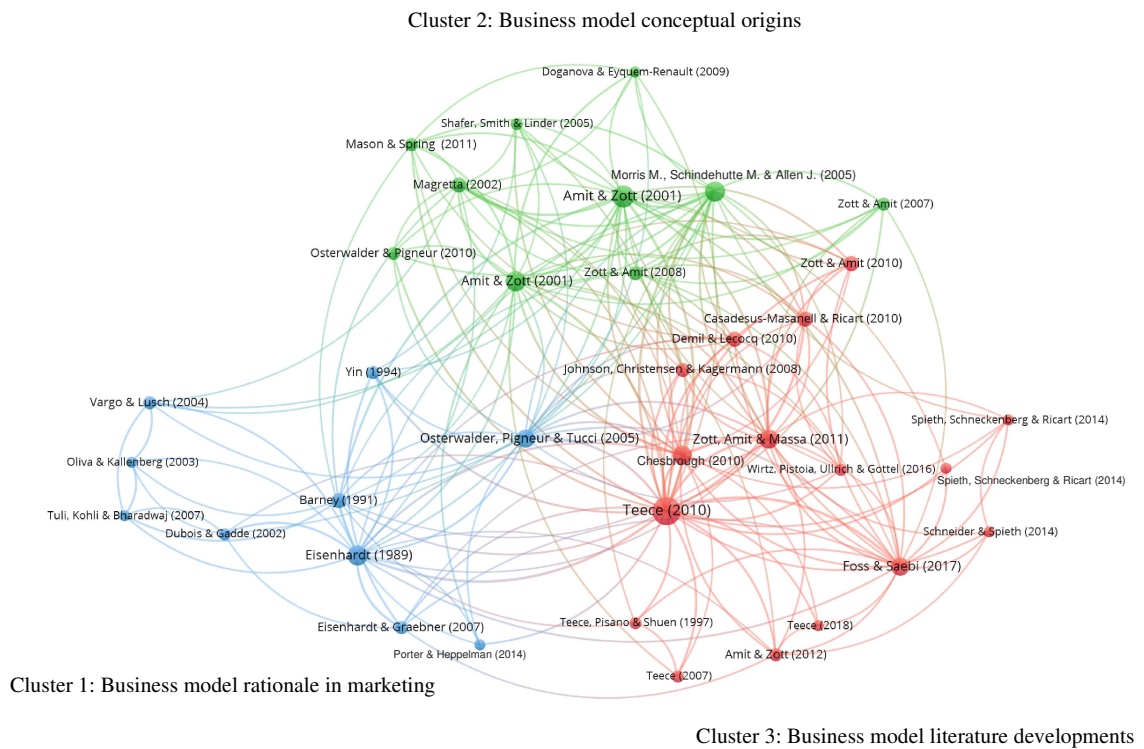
Cluster 2: Business model conceptual origins

Doganova & Eyquem-Renault (2009)
Shafer, Smith & Linder (2005)
Mason & Spring (2011)
Morris M., Schindehutte M. & Allen J. (2005)
Magretta (2002)
Amit & Zott (2001)
Zott & Amit (2007)
Osterwalder & Pigneur (2010)
Zott & Amit (2008)
Zott & Amit (2010)
Amit & Zott (2001)
Casadesus-Masanell & Ricart (2010)
Demil & Lecocq (2010)
Yin (1994)
Johnson, Christensen & Kagermann (2008)
Vargo & Lusch (2004)
Spieth, Schneckenberg & Ricart (2014)
Osterwalder, Pigneur & Tucci (2005)
Zott, Amit & Massa (2011)
Oliva & Kallenberg (2003)
Chesbrough (2010)
Wirtz, Pistoia, Ullrich & Gottel (2016)
Spieth, Schneckenberg & Ricart (2014)
Barney (1991)
Tuli, Kohli & Bharadwaj (2007)
Teece (2010)
Dubois & Gadde (2002)
Schneider & Spieth (2014)
Eisenhardt (1989)
Foss & Saebi (2017)
Eisenhardt & Graebner (2007)
Teece, Pisano & Shuen (1997)
Teece (2018)
Porter & Heppelman (2014)
Amit & Zott (2012)
Teece (2007)
Cluster 1: Business model rationale in marketing

Cluster 3: Business model literature developments